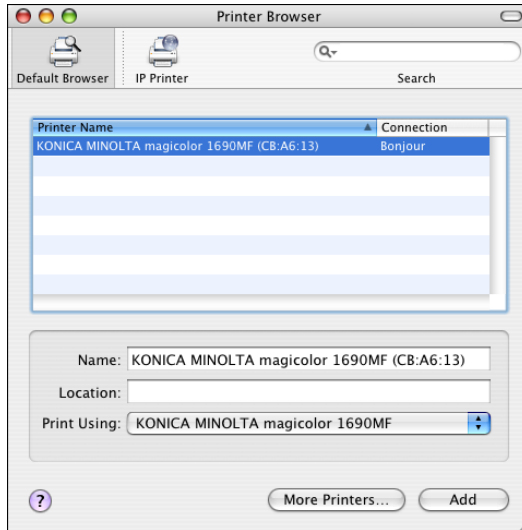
Printer Browser

Default Browser
IP Printer
Search

| Printer Name | Connection |
|---|---|
| KONICA MINOLTA magicolor 1690MF (CB:A6:13) | Bonjour |

Name: KONICA MINOLTA magicolor 1690MF (CB:A6:13)
Location:
Print Using: KONICA MINOLTA magicolor 1690MF

?
More Printers...
Add